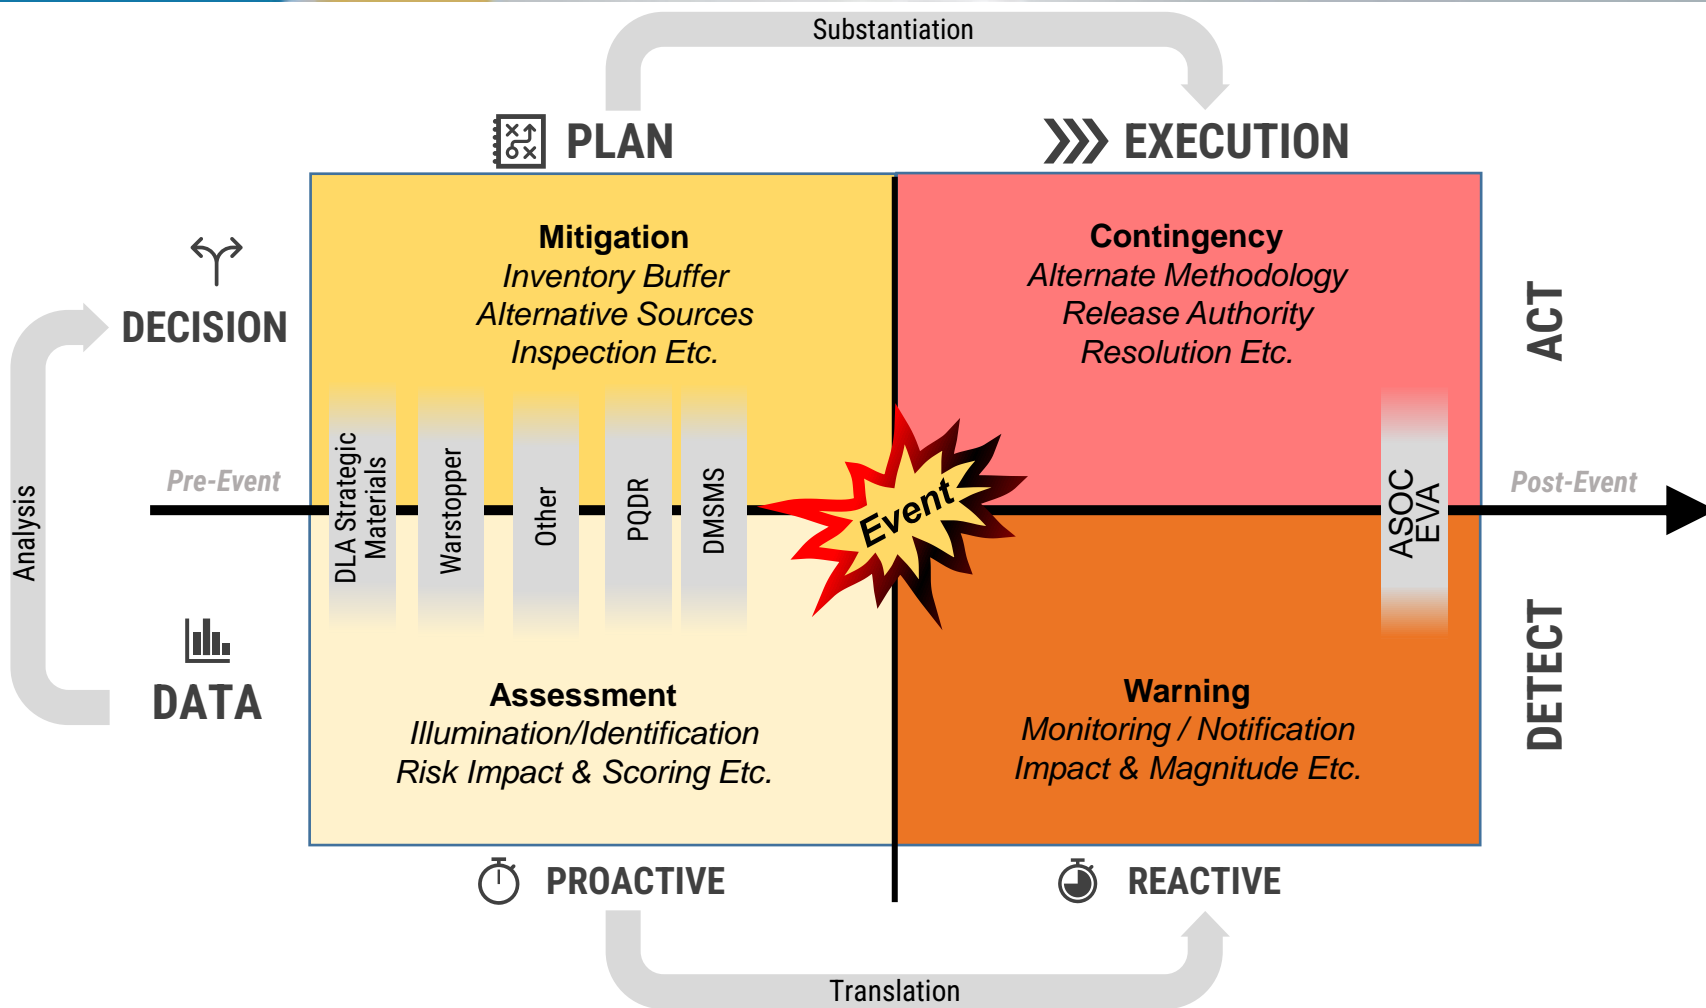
Substantiation

PLAN

EXECUTION

DECISION

Analysis

DATA

Mitigation
Inventory Buffer
Alternative Sources
Inspection Etc.

Contingency
Alternate Methodology
Release Authority
Resolution Etc.

ACT

Pre-Event

DLA Strategic Materials

Warstopper

Other

PQDR

DMSMS

Event

ASOC EVA

Post-Event

Assessment
Illumination/Identification
Risk Impact & Scoring Etc.

Warning
Monitoring / Notification
Impact & Magnitude Etc.

DETECT

PROACTIVE

REACTIVE

Translation